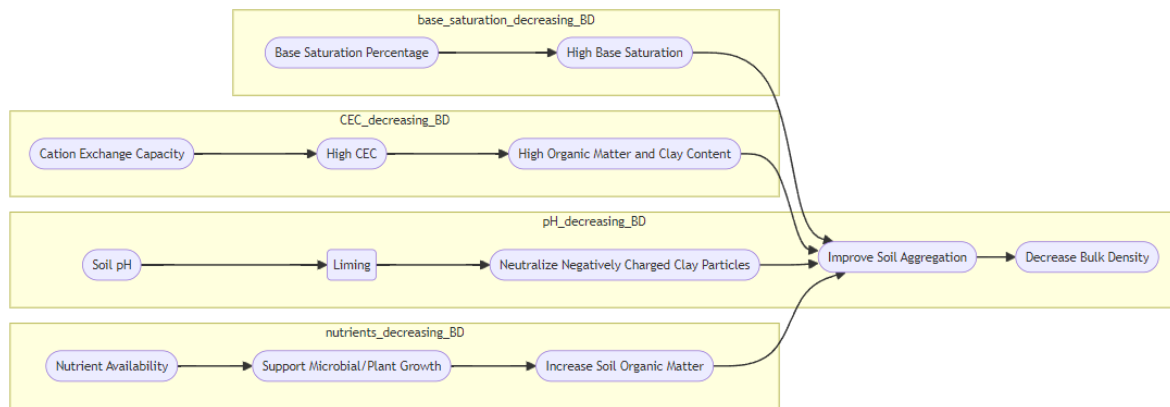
base_saturation_decreasing_BD

Base Saturation Percentage

High Base Saturation

CEC_decreasing_BD

Cation Exchange Capacity

High CEC

High Organic Matter and Clay Content

pH_decreasing_BD

Soil pH

Liming

Neutralize Negatively Charged Clay Particles

Improve Soil Aggregation

Decrease Bulk Density

nutrients_decreasing_BD

Nutrient Availability

Support Microbial/Plant Growth

Increase Soil Organic Matter